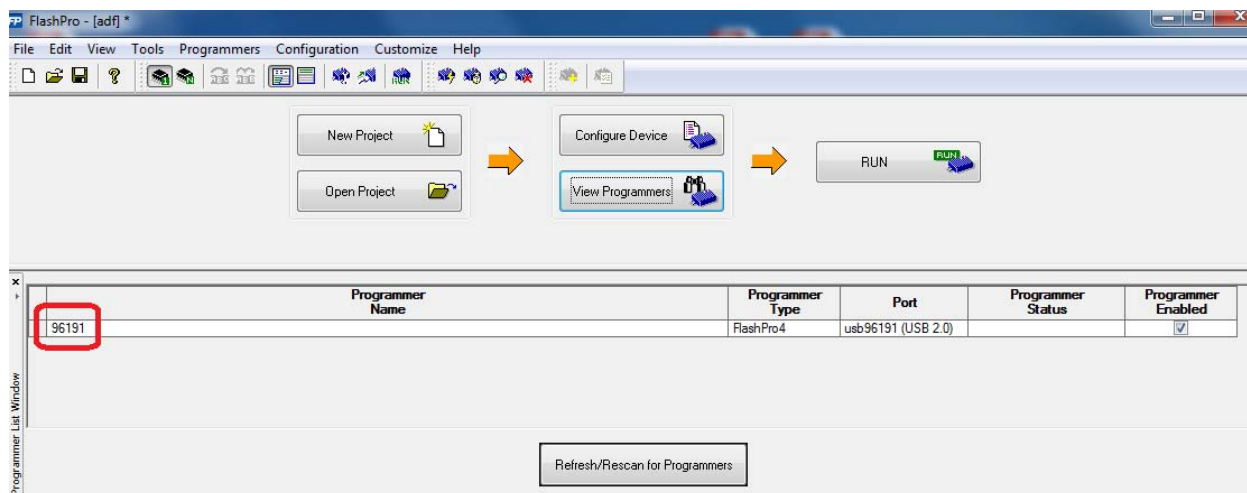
FP FlashPro - [adf] *

File Edit View Tools Programmers Configuration Customize Help

New Project

Open Project

Configure Device

View Programmers

RUN

RUN

| Programmer Name | Programmer Type | Port | Programmer Status | Programmer Enabled |
|---|---|---|---|---|
| 96191 | FlashPro4 | usb96191 (USB 2.0) | | ☑ |

Programmer List Window

Refresh/Rescan for Programmers